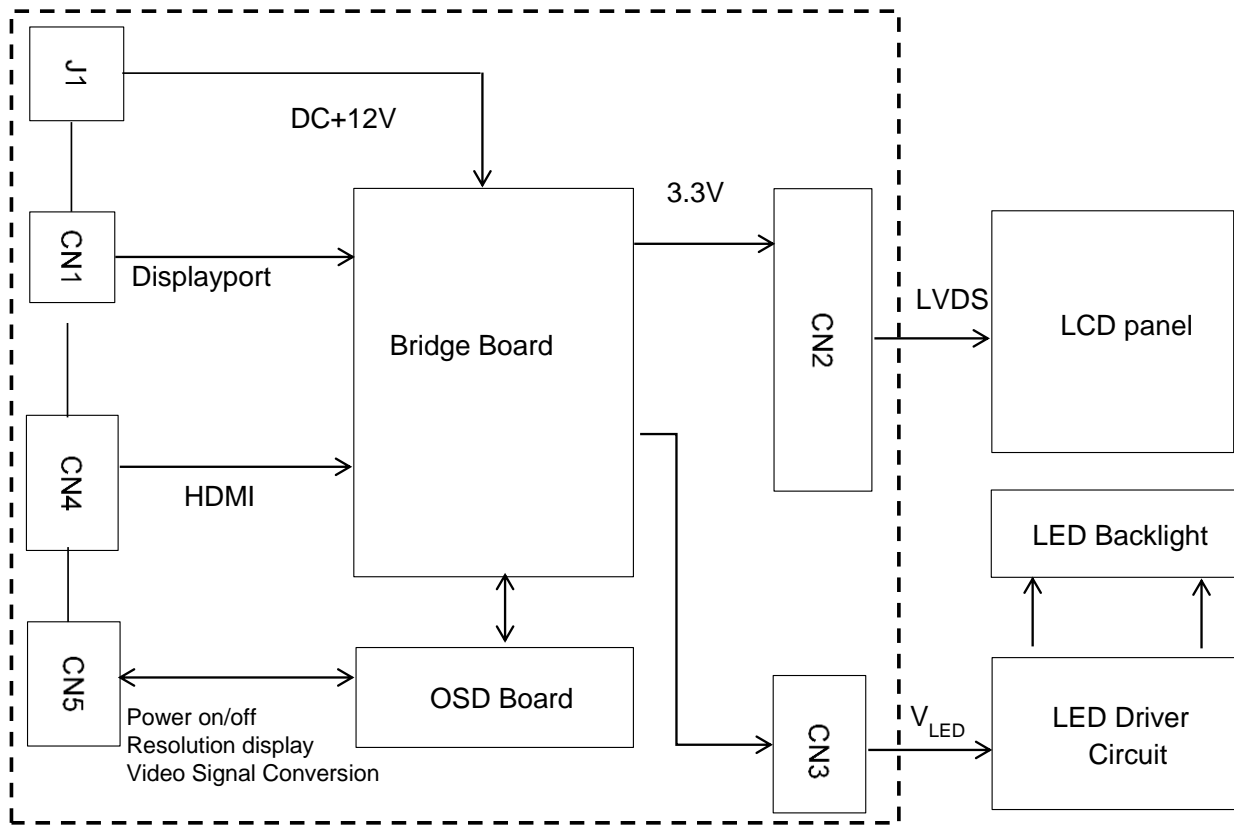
J1

DC+12V

CN1

Displayport

Bridge Board

3.3V

CN2

LVDS

LCD panel

CN4

HDMI

LED Backlight

CN5

OSD Board

Power on/off
Resolution display
Video Signal Conversion

CN3

$V_{LED}$

LED Driver Circuit